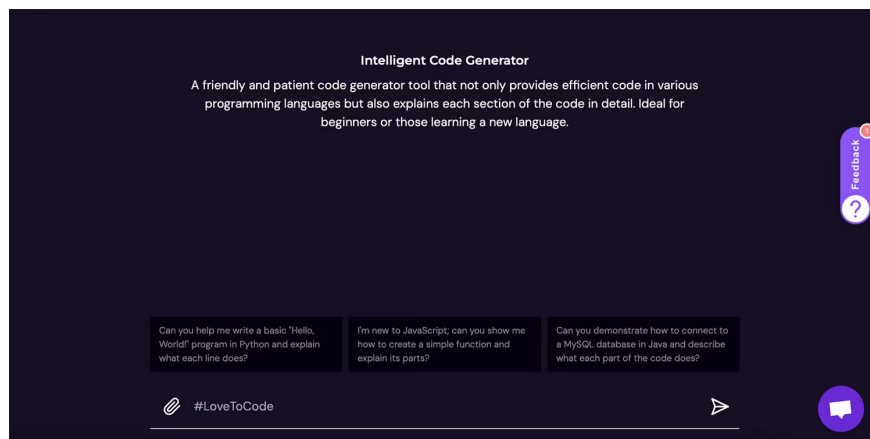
Intelligent Code Generator

A friendly and patient code generator tool that not only provides efficient code in various programming languages but also explains each section of the code in detail. Ideal for beginners or those learning a new language.

Feedback

1

?

Can you help me write a basic "Hello, World!" program in Python and explain what each line does?

I'm new to JavaScript; can you show me how to create a simple function and explain its parts?

Can you demonstrate how to connect to a MySQL database in Java and describe what each part of the code does?

#LoveToCode